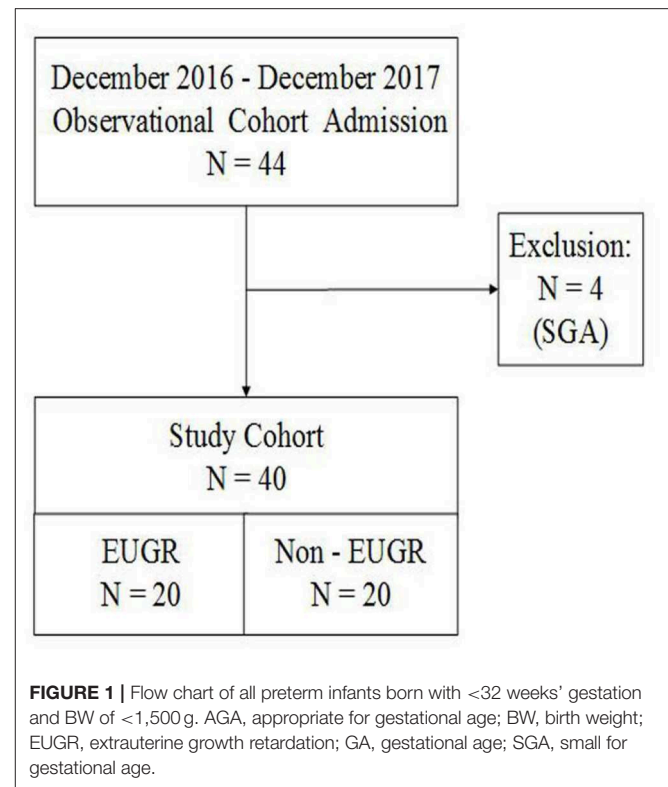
December 2016 - December 2017
Observational Cohort Admission
N = 44

Exclusion:
N = 4
(SGA)

Study Cohort
N = 40

EUGR
N = 20

Non - EUGR
N = 20

**FIGURE 1 |** Flow chart of all preterm infants born with <32 weeks' gestation and BW of <1,500 g. AGA, appropriate for gestational age; BW, birth weight; EUGR, extrauterine growth retardation; GA, gestational age; SGA, small for gestational age.